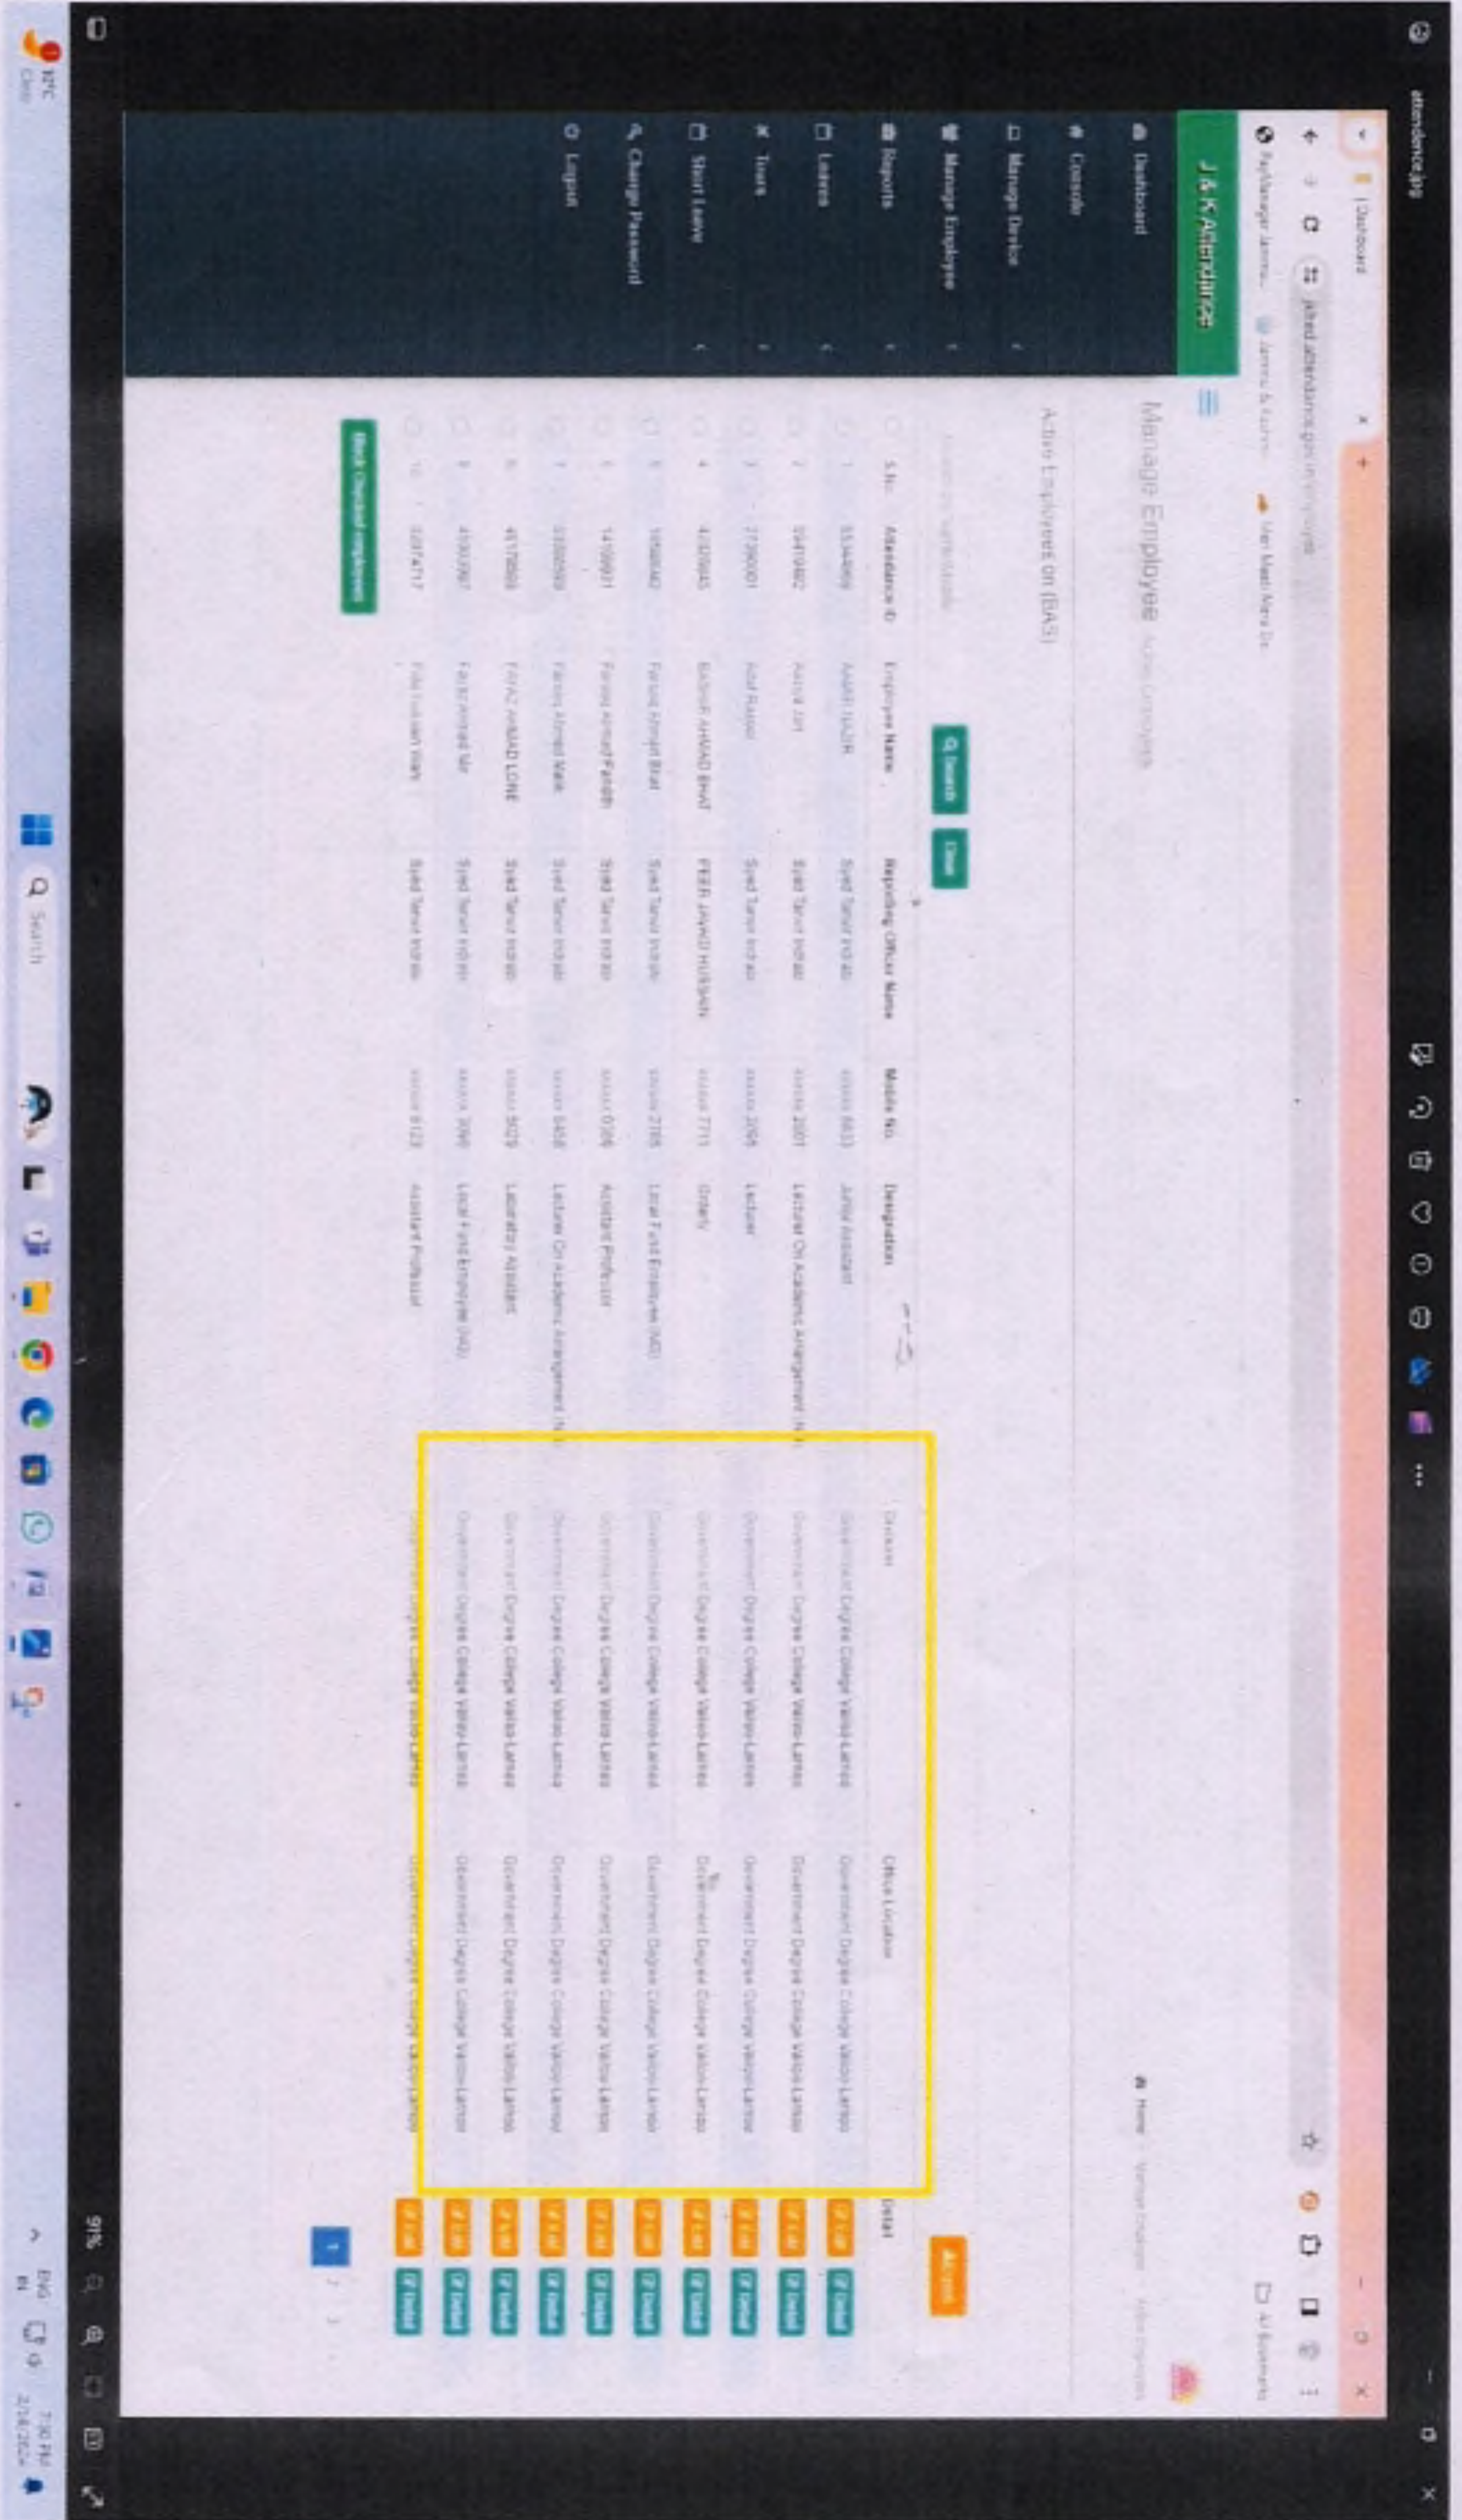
attendance.jpg

| Dashboard

jkfed.attendance.gov.in/employee

J & K Attendance

Dashboard
Console
Manage Device
Manage Employee
Reports
Leaves
Tours
Short Leave
Change Password
Logout

Manage Employee Active Employees

Home > Manage Employee > Active Employees

Active Employees on (BAS)

Q Search Clear

Activate

| | S.No. | Attendance ID | Employee Name | Reporting Officer Name | Mobile No. | Designation | Division | Office Location | Detail |
|---|---|---|---|---|---|---|---|---|---|
| | 1 | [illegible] | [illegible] | Syed Tanvir Irshad | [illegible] | Junior Assistant | Government Degree College Vailoo Larnoo | Government Degree College Vailoo Larnoo | Edit Detail |
| | 2 | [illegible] | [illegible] | Syed Tanvir Irshad | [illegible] | Lecturer On Academic Arrangement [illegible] | Government Degree College Vailoo Larnoo | Government Degree College Vailoo Larnoo | Edit Detail |
| | 3 | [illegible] | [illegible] | Syed Tanvir Irshad | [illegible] | Lecturer | Government Degree College Vailoo Larnoo | Government Degree College Vailoo Larnoo | Edit Detail |
| | 4 | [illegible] | BASHIR AHMAD BHAT | PEER JAVAID HUSSAIN | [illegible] | Orderly | Government Degree College Vailoo Larnoo | Government Degree College Vailoo Larnoo | Edit Detail |
| | 5 | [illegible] | Farooq Ahmad Bhat | Syed Tanvir Irshad | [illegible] | Local Fund Employee (NG) | Government Degree College Vailoo Larnoo | Government Degree College Vailoo Larnoo | Edit Detail |
| | 6 | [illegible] | Farooq Ahmad Pandith | Syed Tanvir Irshad | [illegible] | Assistant Professor | Government Degree College Vailoo Larnoo | Government Degree College Vailoo Larnoo | Edit Detail |
| | 7 | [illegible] | Farooq Ahmad Wani | Syed Tanvir Irshad | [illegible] | Lecturer On Academic Arrangement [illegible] | Government Degree College Vailoo Larnoo | Government Degree College Vailoo Larnoo | Edit Detail |
| | 8 | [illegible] | FAYAZ AHMAD LONE | Syed Tanvir Irshad | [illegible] | Laboratory Assistant | Government Degree College Vailoo Larnoo | Government Degree College Vailoo Larnoo | Edit Detail |
| | 9 | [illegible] | Fayaz Ahmad Mir | Syed Tanvir Irshad | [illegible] | Local Fund Employee (NG) | Government Degree College Vailoo Larnoo | Government Degree College Vailoo Larnoo | Edit Detail |
| | 10 | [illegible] | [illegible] | Syed Tanvir Irshad | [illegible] | Assistant Professor | Government Degree College Vailoo Larnoo | Government Degree College Vailoo Larnoo | Edit Detail |

Block Checked employees

1

Search

91%

ENG

7:30 PM